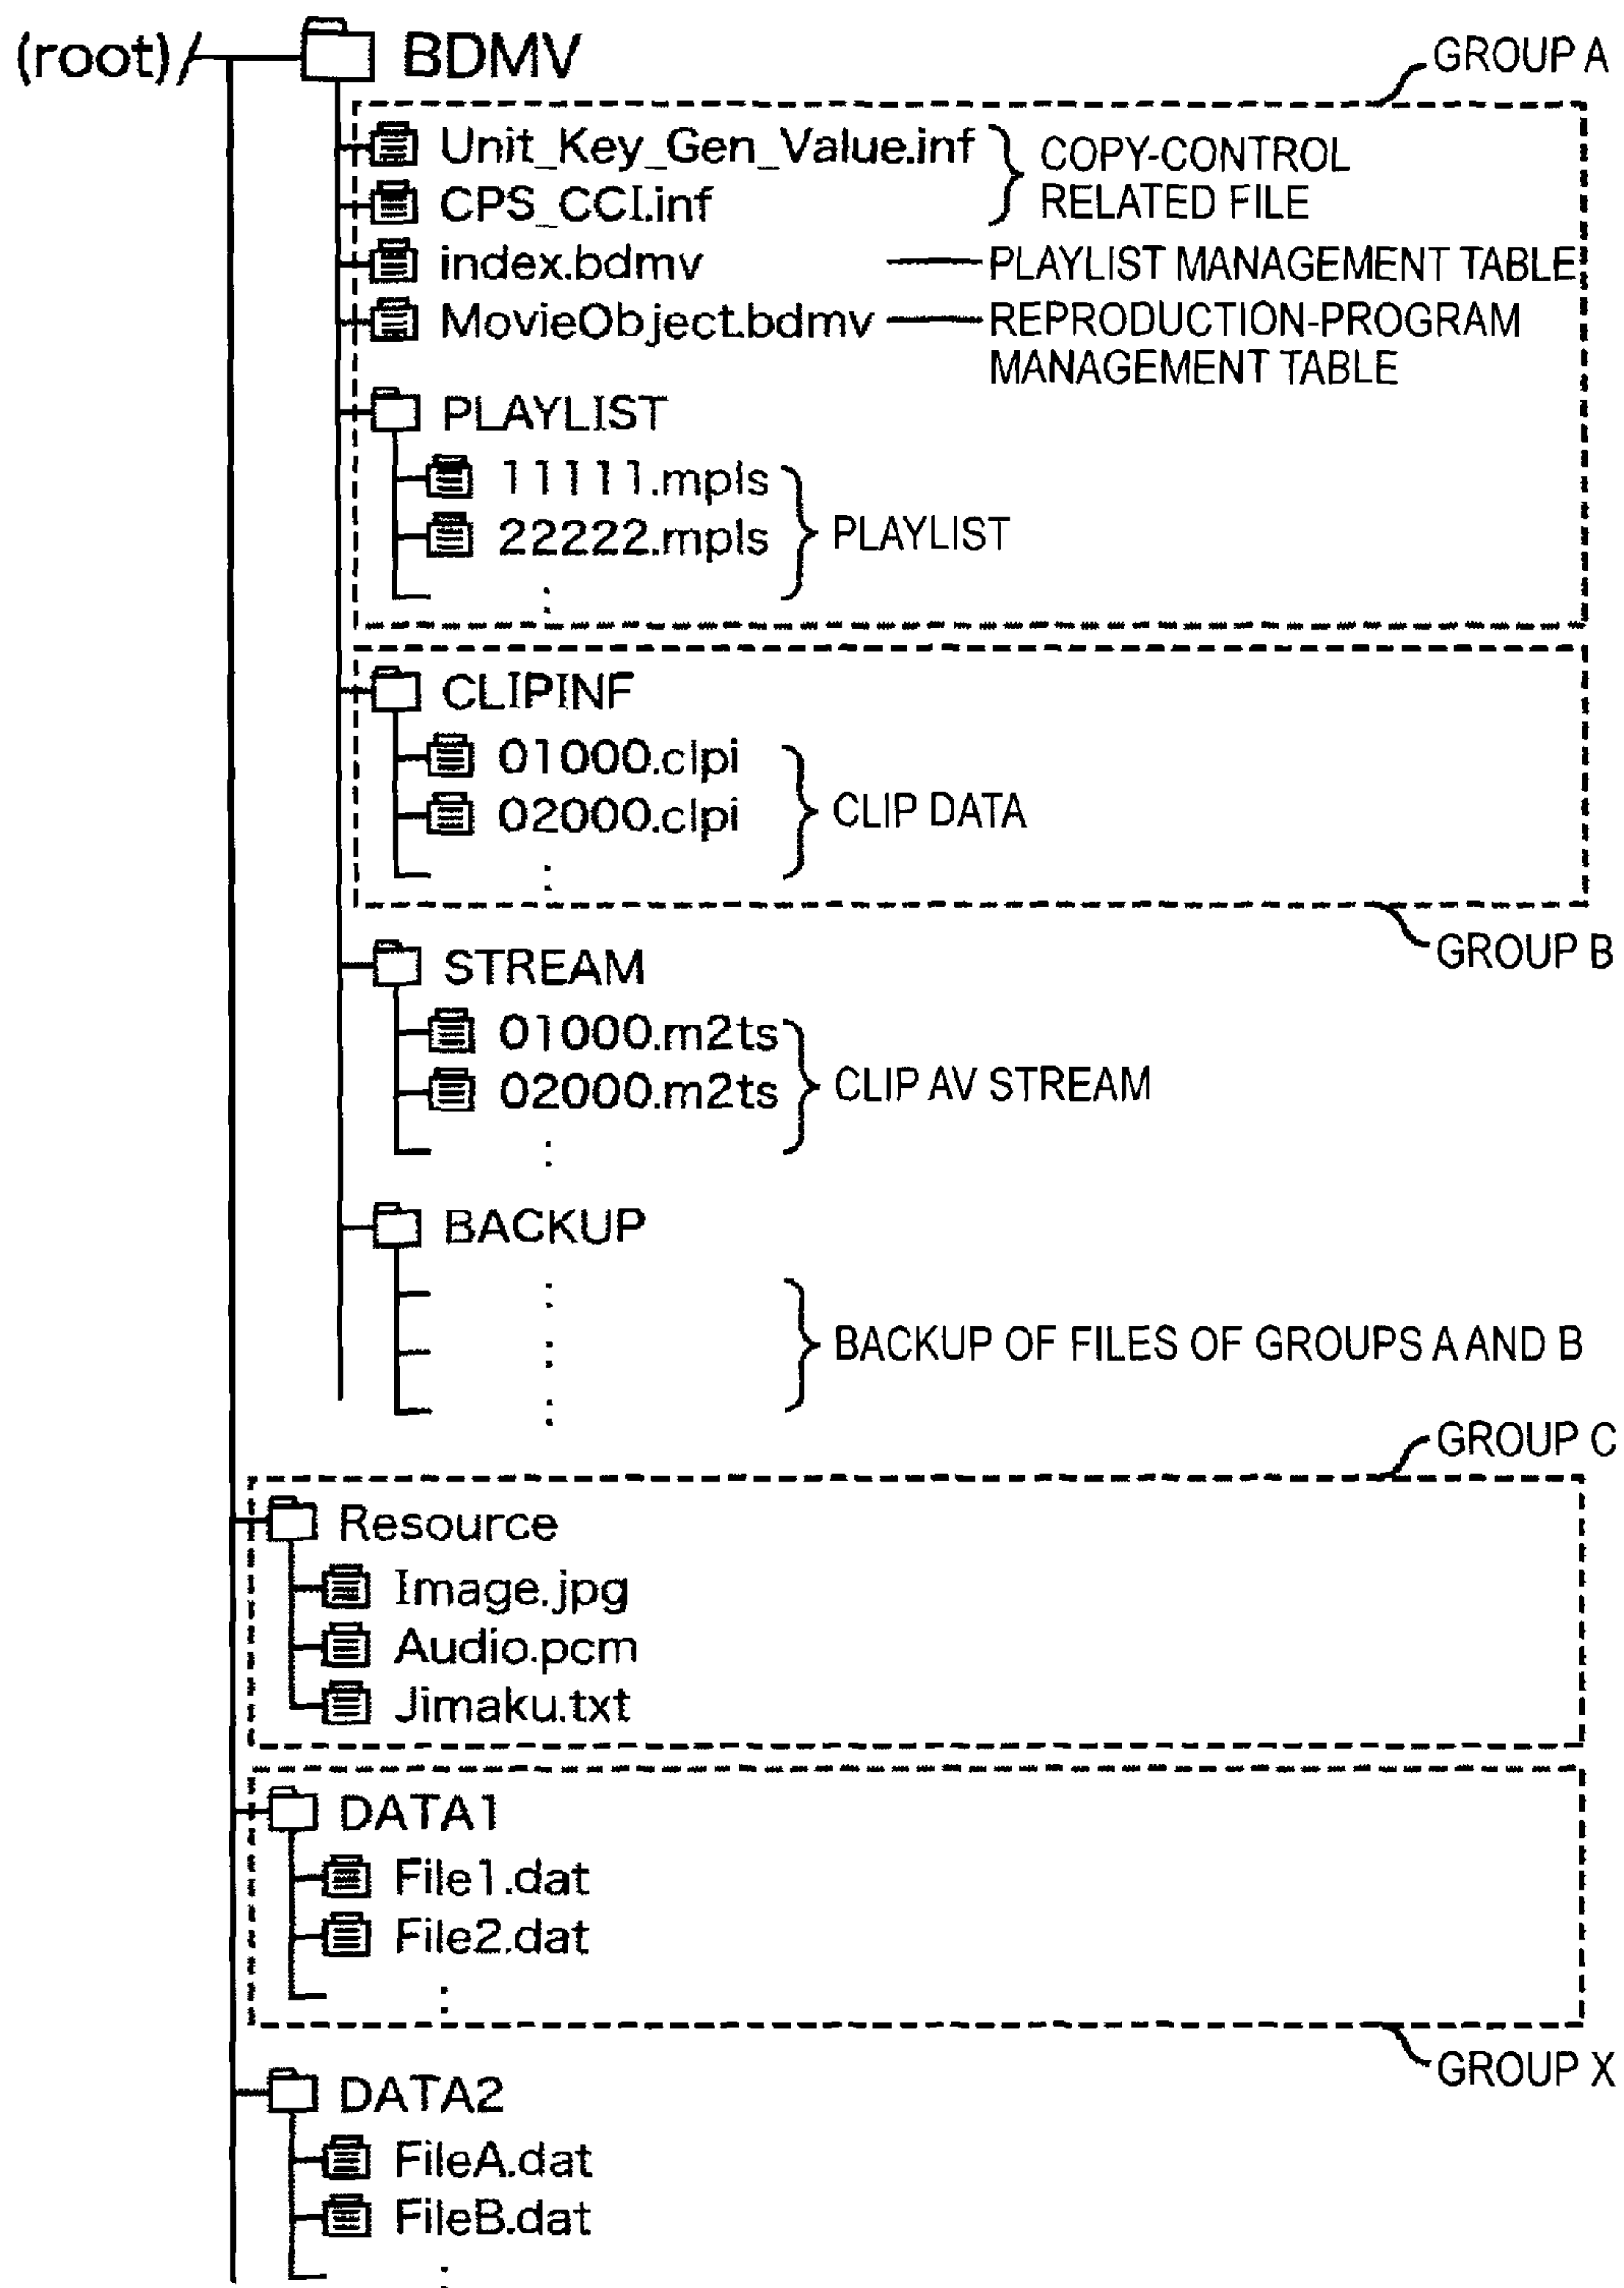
(root)/
BDMV
GROUP A
Unit_Key_Gen_Value.inf
CPS_CCI.inf
COPY-CONTROL RELATED FILE
index.bdmv
PLAYLIST MANAGEMENT TABLE
MovieObject.bdmv
REPRODUCTION-PROGRAM MANAGEMENT TABLE
PLAYLIST
11111.mpls
22222.mpls
:
PLAYLIST
CLIPINF
01000.clpi
02000.clpi
:
CLIP DATA
GROUP B
STREAM
01000.m2ts
02000.m2ts
:
CLIP AV STREAM
BACKUP
:
:
:
BACKUP OF FILES OF GROUPS A AND B
GROUP C
Resource
Image.jpg
Audio.pcm
Jimaku.txt
DATA1
File1.dat
File2.dat
:
GROUP X
DATA2
FileA.dat
FileB.dat
: